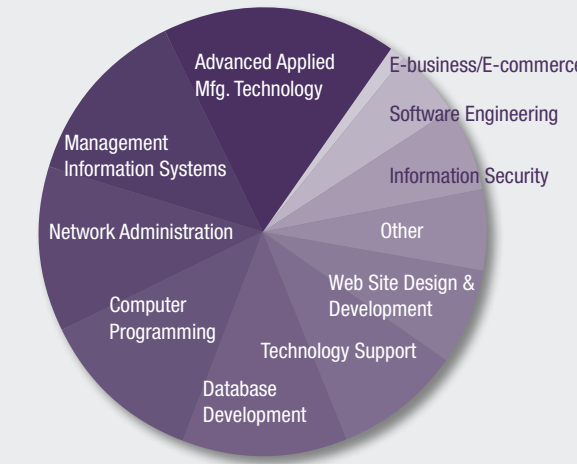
Advanced Applied Mfg. Technology

E-business/E-commerce

Software Engineering

Information Security

Other

Web Site Design & Development

Technology Support

Database Development

Computer Programming

Network Administration

Management Information Systems